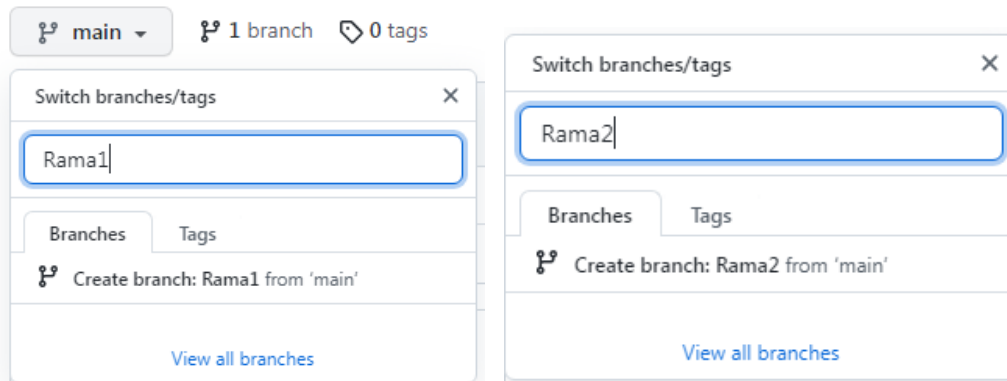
main 1 branch 0 tags

Switch branches/tags ×

Rama1

Branches Tags

Create branch: Rama1 from 'main'

View all branches

Switch branches/tags ×

Rama2

Branches Tags

Create branch: Rama2 from 'main'

View all branches